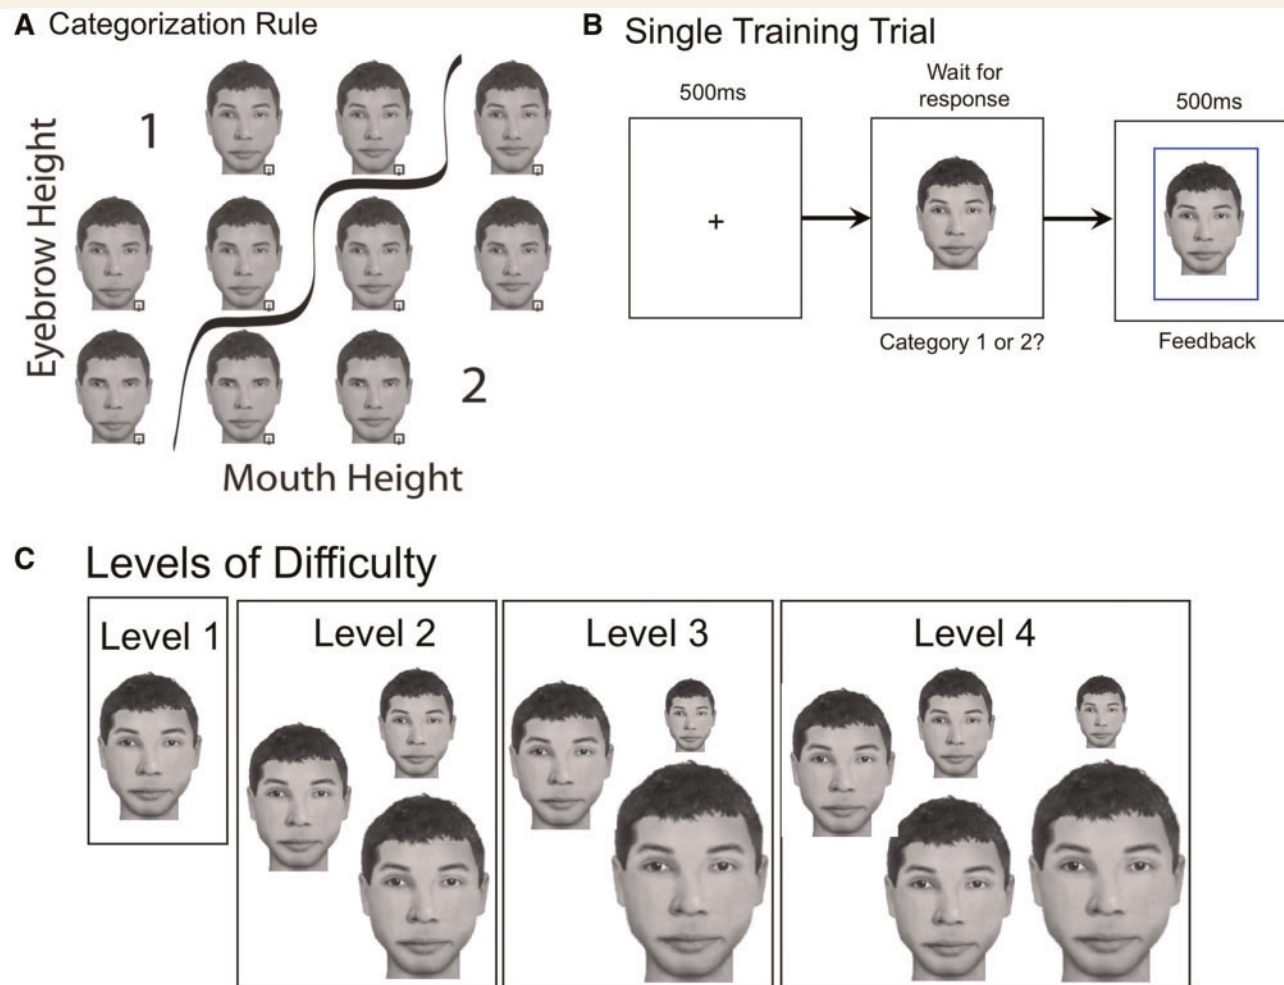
A Categorization Rule

Eyebrow Height

1

2

Mouth Height

B Single Training Trial

500ms

+

Wait for response

Category 1 or 2?

500ms

Feedback

C Levels of Difficulty

Level 1

Level 2

Level 3

Level 4